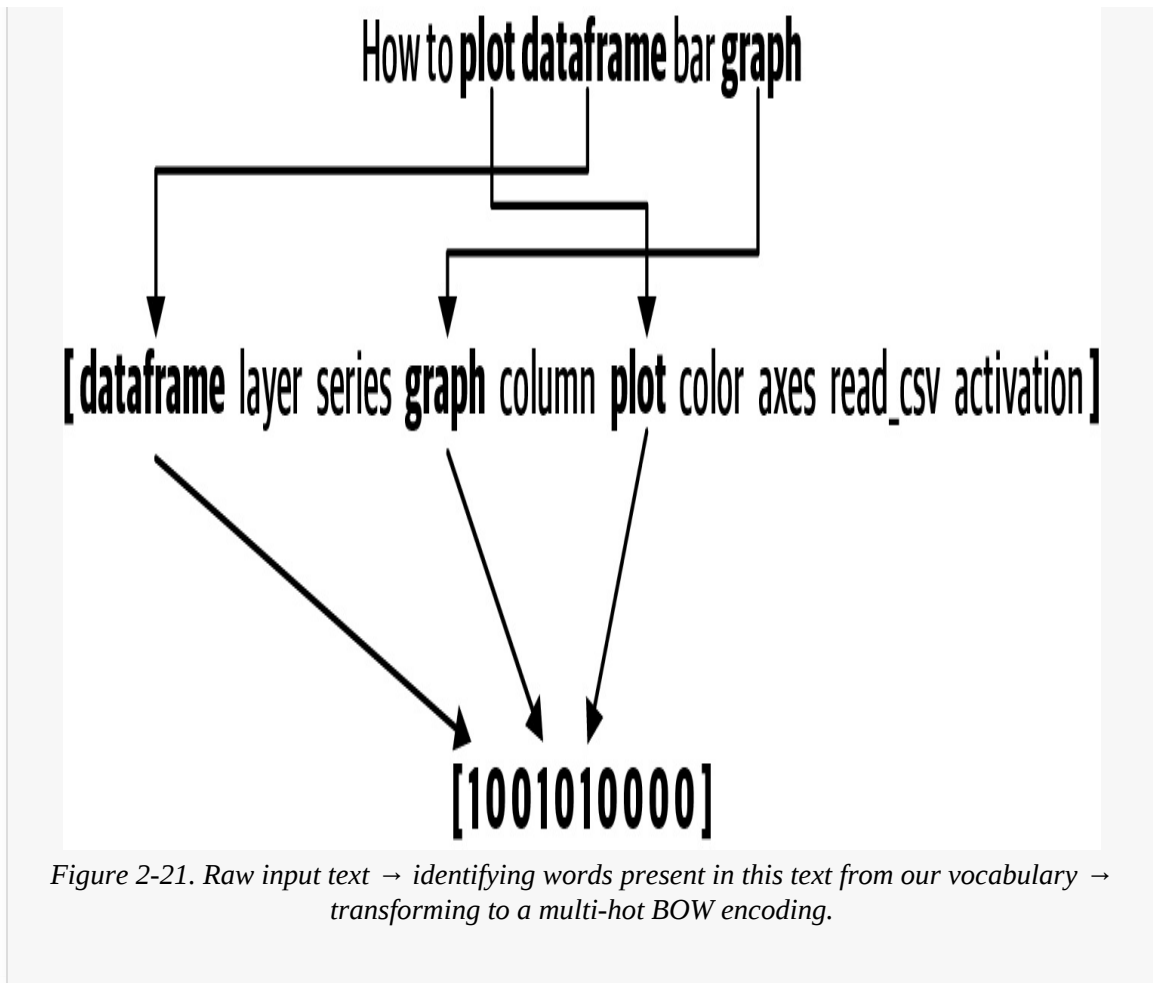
How to plot dataframe bar graph

[ dataframe layer series graph column plot color axes read_csv activation ]

[1001010000]

Figure 2-21. Raw input text → identifying words present in this text from our vocabulary → transforming to a multi-hot BOW encoding.